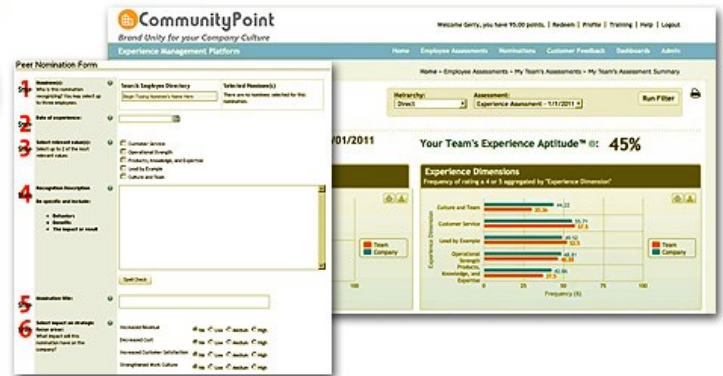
CommunityPoint
Brand Unity for your Company Culture

Welcome Gerry, you have 95.00 points. | Redeem | Profile | Training | Help | Logout

Experience Management Platform

Home Employee Assessments Nominations Customer Feedback Dashboards Admin

Home » Employee Assessments » My Team's Assessment » My Team's Assessment Summary

Hierarchy: Direct
Assessment: Experience Assessment - 1/1/2011
Run Filter

01/2011

Your Team's Experience Aptitude™: 45%

Experience Dimensions
Frequency of rating a 4 or 5 aggregated by "Experience Dimension"

Culture and Team
Customer Service
Lead by Example
Operational Strength
Products, Knowledge, and Expertise

Experience Dimension

Frequency (%)

0 25 50 75 100

Team
Company

Peer Nomination Form

1 Nominee(s): Who is this nomination recognizing? You may select up to three employees.
Search Employee Directory
Selected Nominee(s)
There are no nominees selected for this nomination.

2 Date of experience:

3 Select relevant value(s): Select up to 2 of the most relevant values
Customer Service
Operational Strength
Products, Knowledge, and Expertise
Lead by Example
Culture and Team

4 Recognition Description
Be specific and include:
• Behaviors
• Benefits
• The impact or result

Spell Check

5 Nomination title:

6 Select impact on strategic focus areas: What impact will this nomination have on the company?
Increased Revenue
Decreased Cost
Increased Customer Satisfaction
Strengthened Work Culture